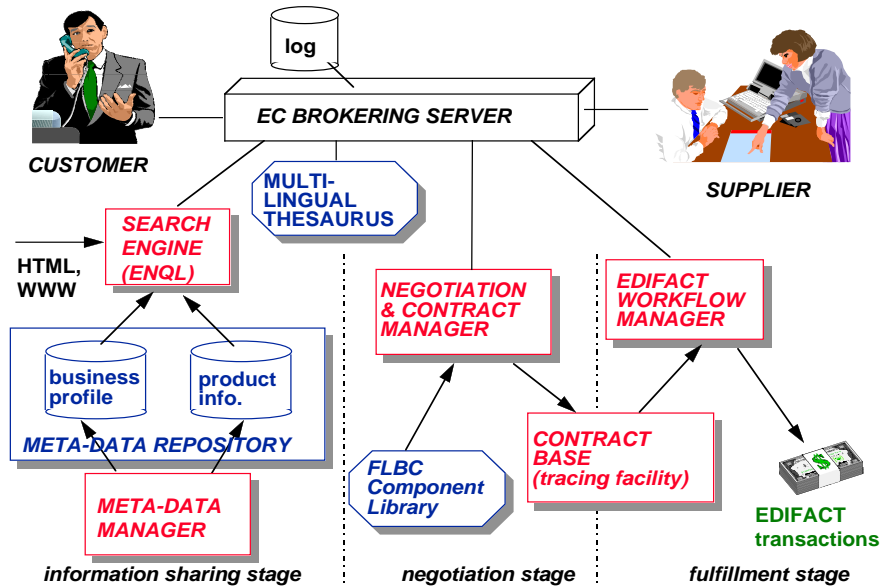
log

EC BROKERING SERVER

CUSTOMER

SUPPLIER

MULTI-LINGUAL THESAURUS

SEARCH ENGINE (ENQL)

HTML, WWW

NEGOTIATION & CONTRACT MANAGER

EDIFACT WORKFLOW MANAGER

business profile

product info.

META-DATA REPOSITORY

CONTRACT BASE (tracing facility)

FLBC Component Library

META-DATA MANAGER

EDIFACT transactions

information sharing stage

negotiation stage

fulfillment stage